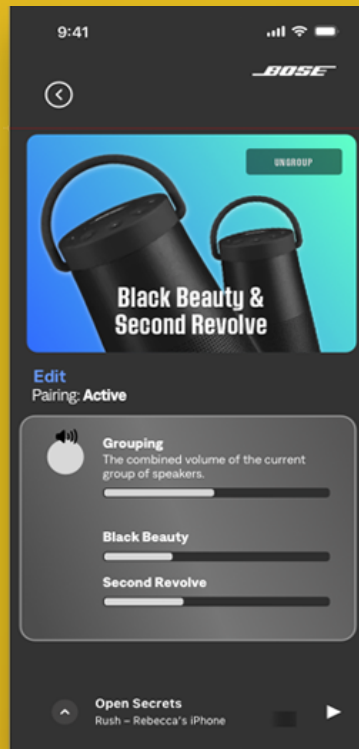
9:41

BOSE

UNGROUP

Black Beauty & Second Revolve

Edit
Pairing: Active

Grouping
The combined volume of the current group of speakers.

Black Beauty

Second Revolve

Open Secrets
Rush – Rebecca's iPhone